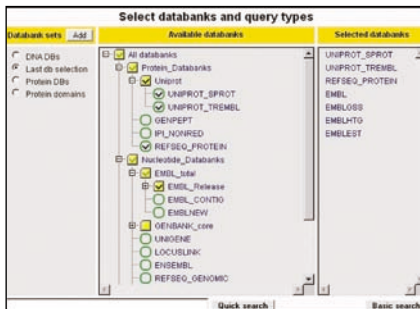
Select databanks and query types

Databank sets Add

DNA DBs
Last db selection
Protein DBs
Protein domains

Available databanks

All databanks
Protein_Databanks
Uniprot
UNIPROT_SPROT
UNIPROT_TREMBL
GENPEPT
IPI_NONRED
REFSEQ_PROTEIN
Nucleotide_Databanks
EMBL_total
EMBL_Release
EMBL_CONTIG
EMBLNEW
GENBANK_core
UNIGENE
LOCUSLINK
ENSEMBL
REFSEQ_GENOMIC

Selected databanks

UNIPROT_SPROT
UNIPROT_TREMBL
REFSEQ_PROTEIN
EMBL
EMBLOSS
EMBLHTG
EMBLEST

Quick search

Basic search